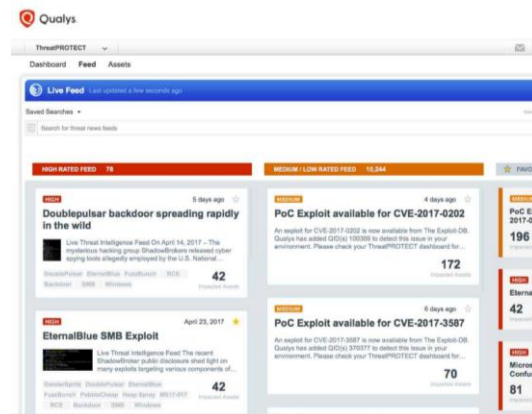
Qualys

ThreatPROTECT

Dashboard Feed Assets

Live Feed Last updated a few seconds ago

Saved Searches

Search for threat news feeds

HIGH RATED FEED 78

HIGH

5 days ago

Doublepulsar backdoor spreading rapidly in the wild

Live Threat Intelligence Feed On April 14, 2017 – The mysterious hacking group ShadowBrokers released cyber spying tools allegedly employed by the U.S. National ...

DoublePulsar EternalBlue FuzzBunch RCE Backdoor SMB Windows

42
Impacted Assets

HIGH

April 23, 2017

EternalBlue SMB Exploit

Live Threat Intelligence Feed The recent ShadowBroker public disclosure shed light on many exploits targeting various components of...

DoublePulsar EternalBlue FuzzBunch RCE Backdoor SMB Windows

42
Impacted Assets

MEDIUM / LOW RATED FEED 10,244

MEDIUM

4 days ago

PoC Exploit available for CVE-2017-0202

An exploit for CVE-2017-0202 is now available from The Exploit-DB. Qualys has added QID(s) 100308 to detect this issue in your environment. Please check your ThreatPROTECT dashboard for...

172
Impacted Assets

MEDIUM

6 days ago

PoC Exploit available for CVE-2017-3587

An exploit for CVE-2017-3587 is now available from The Exploit-DB. Qualys has added QID(s) 370377 to detect this issue in your environment. Please check your ThreatPROTECT dashboard for...

70
Impacted Assets

FAVO

MEDIUM

PoC E
2017-0

196

HIGH

Eterna

42

HIGH

Micros
Confu

81